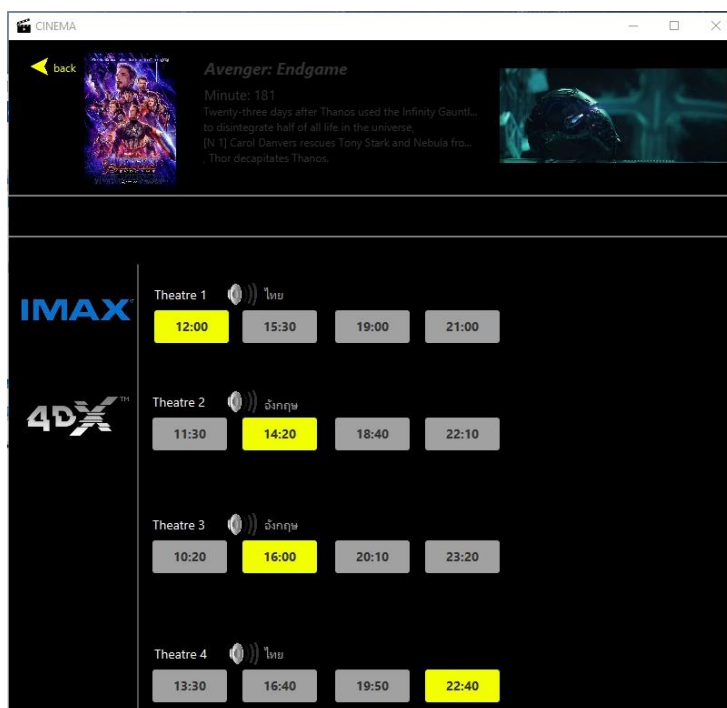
CINEMA

back

Avenger: Endgame

Minute: 181

Twenty-three days after Thanos used the Infinity Gauntl... to disintegrate half of all life in the universe, [N 1] Carol Danvers rescues Tony Stark and Nebula fro... , Thor decapitates Thanos.

IMAX

4DX™

Theatre 1 ไทย

12:00 15:30 19:00 21:00

Theatre 2 อังกฤษ

11:30 14:20 18:40 22:10

Theatre 3 อังกฤษ

10:20 16:00 20:10 23:20

Theatre 4 ไทย

13:30 16:40 19:50 22:40